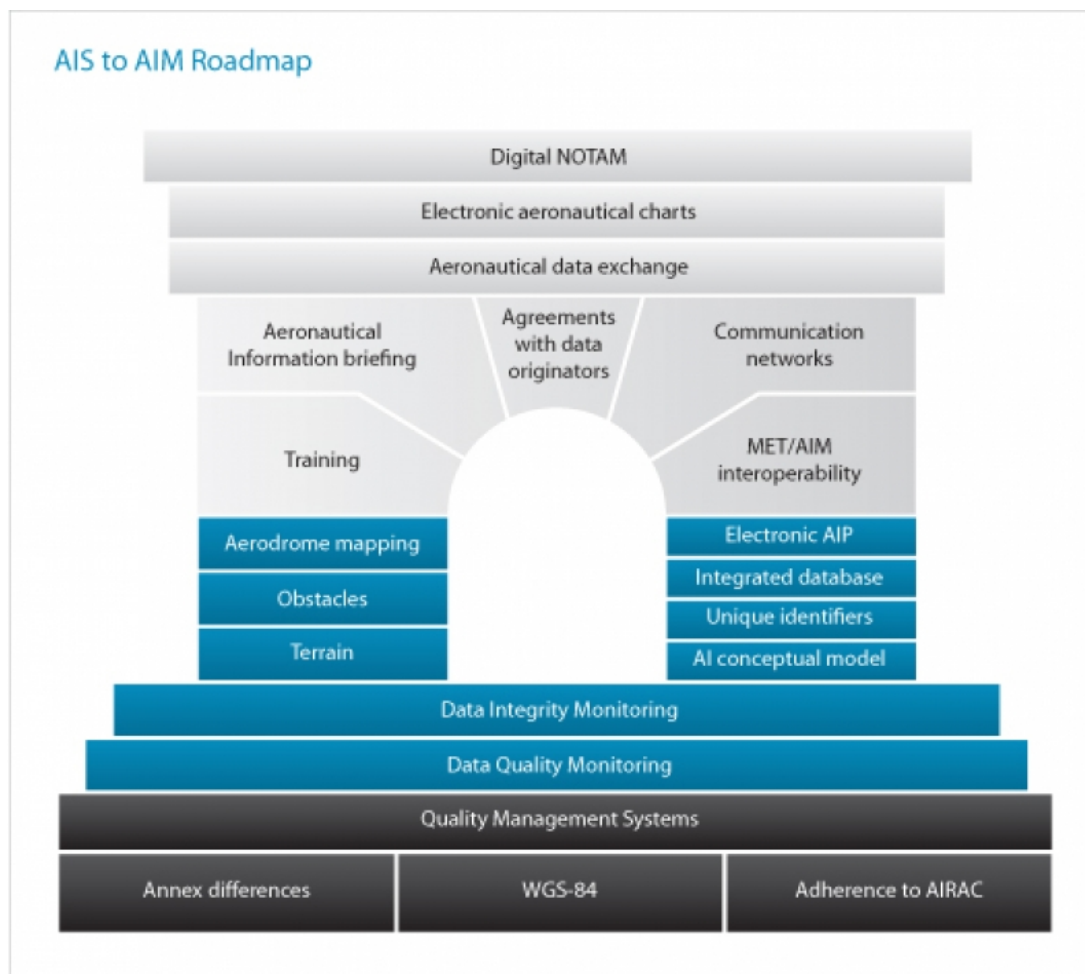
AIS to AIM Roadmap

Digital NOTAM

Electronic aeronautical charts

Aeronautical data exchange

Aeronautical Information briefing

Agreements with data originators

Communication networks

Training

MET/AIM interoperability

Aerodrome mapping

Obstacles

Terrain

Electronic AIP

Integrated database

Unique identifiers

AI conceptual model

Data Integrity Monitoring

Data Quality Monitoring

Quality Management Systems

Annex differences

WGS-84

Adherence to AIRAC